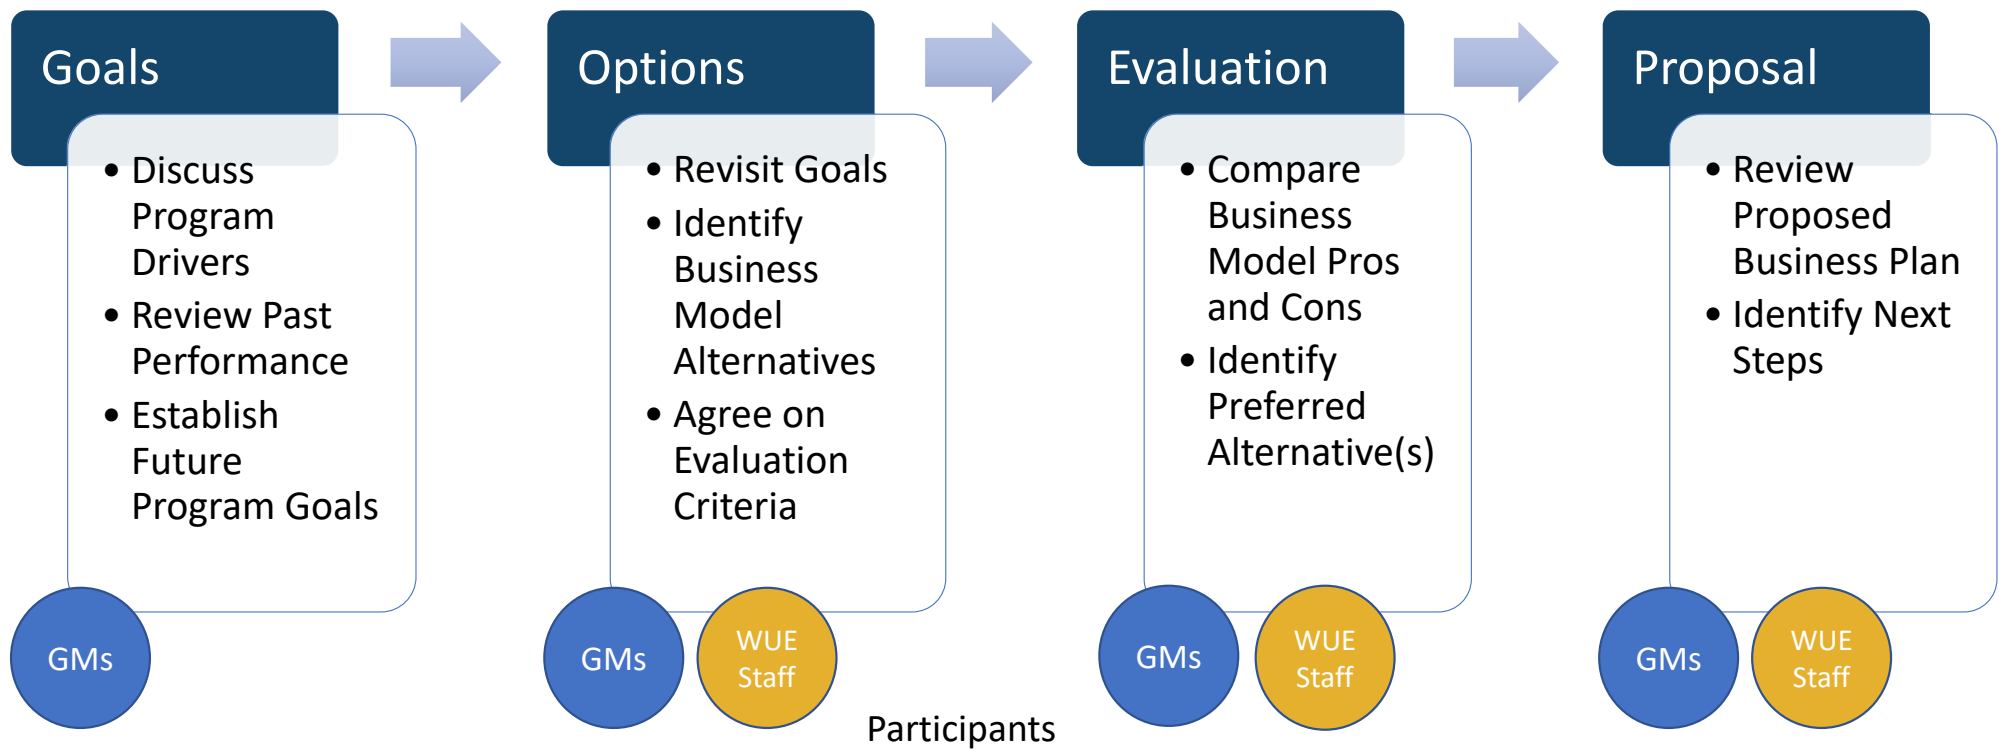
Goals

- Discuss Program Drivers
- Review Past Performance
- Establish Future Program Goals

GMs

Options

- Revisit Goals
- Identify Business Model Alternatives
- Agree on Evaluation Criteria

GMs

WUE Staff

Evaluation

- Compare Business Model Pros and Cons
- Identify Preferred Alternative(s)

GMs

WUE Staff

Proposal

- Review Proposed Business Plan
- Identify Next Steps

GMs

WUE Staff

Participants